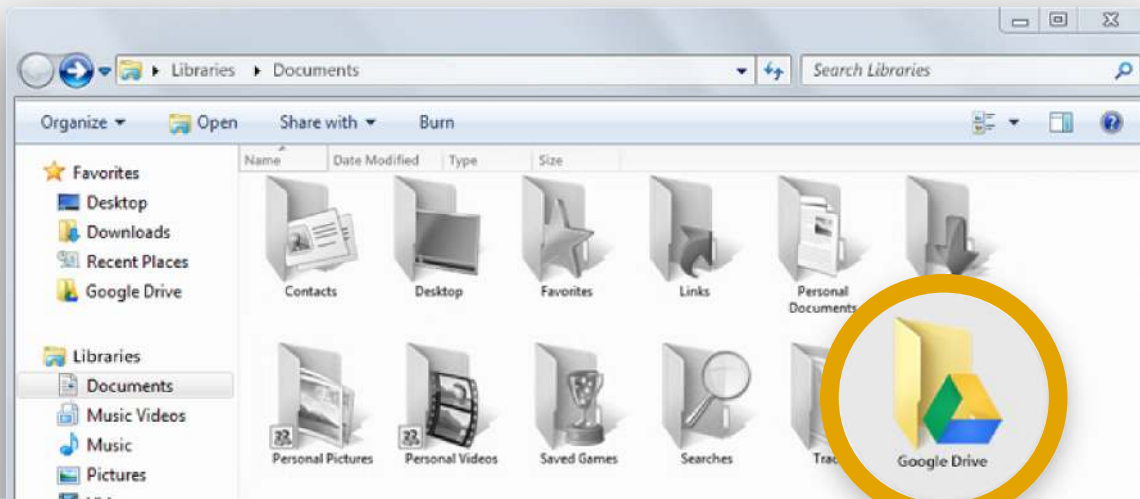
Libraries ▸ Documents

Search Libraries

Organize ▾ Open Share with ▾ Burn

Name Date Modified Type Size

Favorites
Desktop
Downloads
Recent Places
Google Drive

Libraries
Documents
Music Videos
Music
Pictures

Contacts
Desktop
Favorites
Links
Personal Documents

Personal Pictures
Personal Videos
Saved Games
Searches
Trac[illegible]
Google Drive